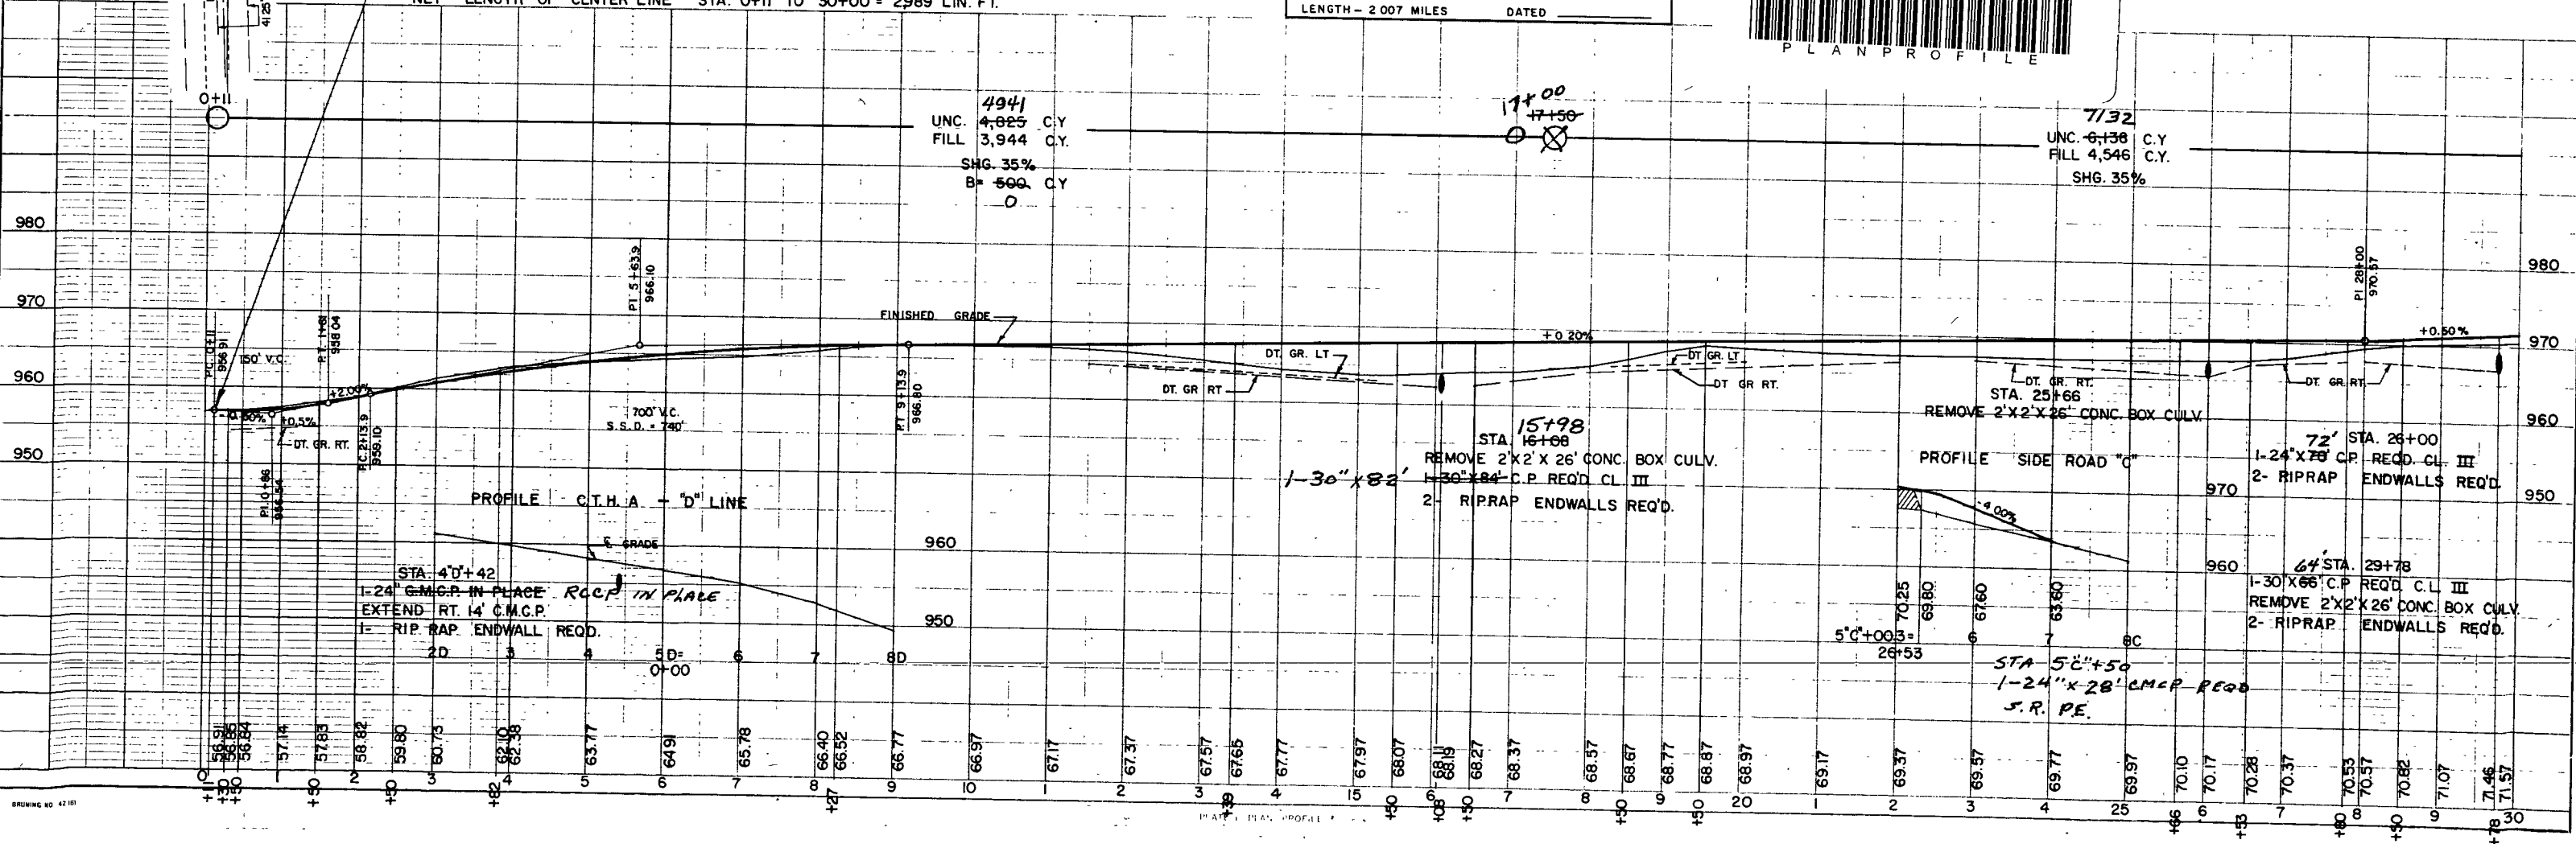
NET LENGTH OF CENTER LINE STA. 0+11 TO 30+00 = 2989 LIN. FT.

LENGTH – 2.007 MILES DATED

PLANPROFILE

0+11

UNC. ~~4,025~~ 4941 C.Y
FILL 3,944 C.Y.
SHG. 35%
B= ~~500~~ 0 C.Y

17+00 ~~17+50~~

UNC. ~~6,138~~ 7132 C.Y
FILL 4,546 C.Y.
SHG. 35%

980
970
960
950

980
970
960
950

P.C. 0+11 956.91
150' V.C.
P.T. 1+61 958.04
PI 5+63.9 966.10
PI 0+86 955.54
P.C. 2+13.9 959.10
-0.60%
+0.5%
+2.00%
DT. GR. RT.
700' V.C.
S.S.D. = 740'
P.T. 9+13.9 966.80
FINISHED GRADE
+0.20%
DT. GR. LT
DT. GR. RT
DT. GR. LT
DT. GR. RT.
DT. GR. RT.
DT. GR. RT.
PI 28+00 970.57
+0.50%

STA. 25+66
REMOVE 2'X2'X26' CONC. BOX CULV.

STA. ~~16+08~~ 15+98
REMOVE 2'X2'X 26' CONC. BOX CULV.
1-30"X~~84'~~ 82' C.P. REQ'D. CL. III
2- RIPRAP ENDWALLS REQ'D.

STA. 26+00
1-24"X~~78'~~ 72' C.P. REQ'D. CL. III
2- RIPRAP ENDWALLS REQ'D.

PROFILE SIDE ROAD "C"
-4.00%
970
960

STA. 29+78
1-30"X~~66'~~ 64' C.P. REQ'D. C.L. III
REMOVE 2'X2'X26' CONC. BOX CULV.
2- RIPRAP ENDWALLS REQ'D.

PROFILE C.T.H. A - "D" LINE
℄ GRADE
960
950

STA. 4"D"+42
1-24" ~~G.M.C.P. IN PLACE~~ RCCP IN PLACE
EXTEND RT. 14' C.M.C.P.
1- RIP RAP ENDWALL REQ'D.

2D 3 4 5D= 0+00 6 7 8D

70.25 69.80 67.60 63.60
5"C"+00.3= 26+53 6 7 8C

STA 5"C"+50
1-24"x28' CMCP REQD
S.R. P.E.

56.91 56.86 56.84 57.14 57.83 58.82 59.80 60.73 62.10 62.38 63.77 64.91 65.78 66.40 66.52 66.77 66.97 67.17 67.37 67.57 67.65 67.77 67.97 68.07 68.11 68.19 68.27 68.37 68.57 68.67 68.77 68.87 68.97 69.17 69.37 69.57 69.77 69.97 70.10 70.17 70.28 70.37 70.53 70.57 70.82 71.07 71.46 71.57

0 +11 +30 +50 1 +50 2 +50 3 +82 4 5 6 7 8 +27 9 10 1 2 3 +39 4 15 +50 6 +08 +50 7 8 +50 9 +50 20 1 2 3 4 25 +66 6 +53 7 +80 8 +50 9 +78 30

BRUNING NO 42 181
PLAN PLAN PROFILE